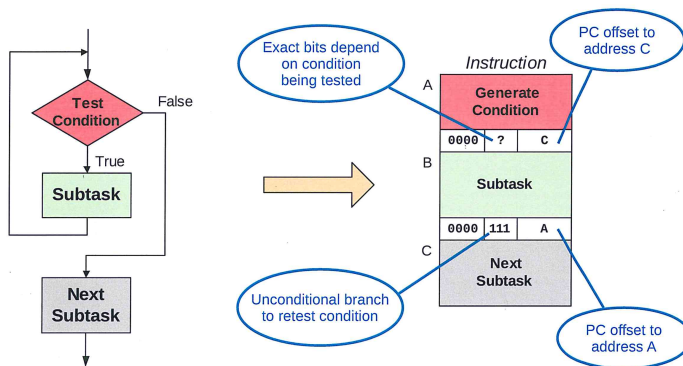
Test Condition

False

True

Subtask

Next Subtask

Exact bits depend on condition being tested

PC offset to address C

Instruction

A

Generate Condition

| 0000 | ? | C |
|---|---|---|

B

Subtask

| 0000 | 111 | A |
|---|---|---|

C

Next Subtask

Unconditional branch to retest condition

PC offset to address A